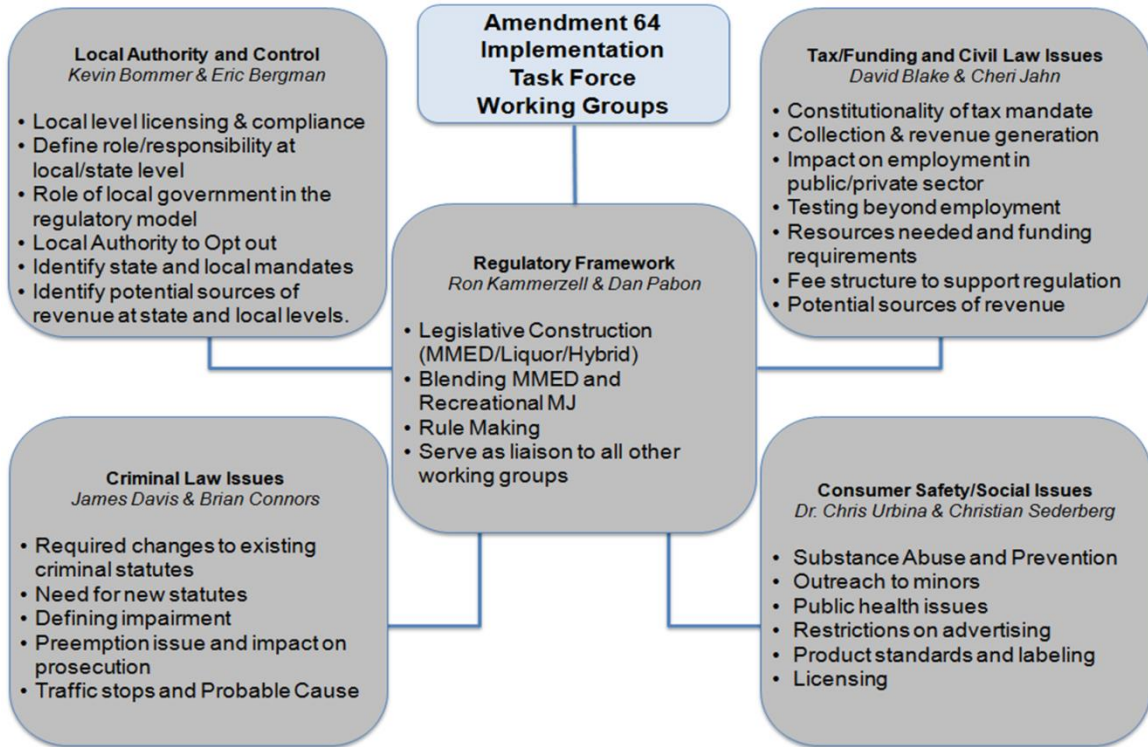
Amendment 64 Implementation Task Force Working Groups

Local Authority and Control
Kevin Bommer & Eric Bergman

• Local level licensing & compliance
• Define role/responsibility at local/state level
• Role of local government in the regulatory model
• Local Authority to Opt out
• Identify state and local mandates
• Identify potential sources of revenue at state and local levels.

Tax/Funding and Civil Law Issues
David Blake & Cheri Jahn

• Constitutionality of tax mandate
• Collection & revenue generation
• Impact on employment in public/private sector
• Testing beyond employment
• Resources needed and funding requirements
• Fee structure to support regulation
• Potential sources of revenue

Regulatory Framework
Ron Kammerzell & Dan Pabon

• Legislative Construction (MMED/Liquor/Hybrid)
• Blending MMED and Recreational MJ
• Rule Making
• Serve as liaison to all other working groups

Criminal Law Issues
James Davis & Brian Connors

• Required changes to existing criminal statutes
• Need for new statutes
• Defining impairment
• Preemption issue and impact on prosecution
• Traffic stops and Probable Cause

Consumer Safety/Social Issues
Dr. Chris Urbina & Christian Sederberg

• Substance Abuse and Prevention
• Outreach to minors
• Public health issues
• Restrictions on advertising
• Product standards and labeling
• Licensing